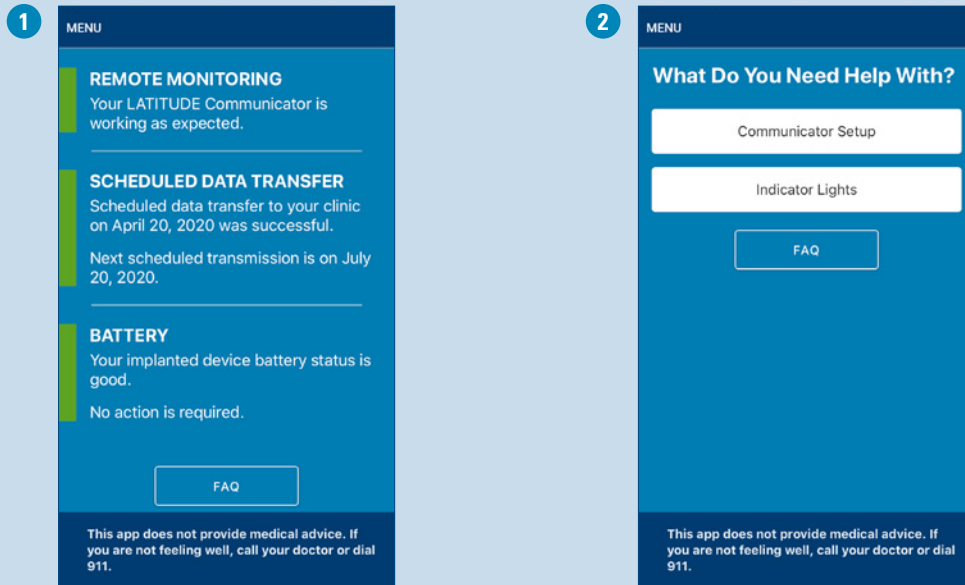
1

MENU

REMOTE MONITORING
Your LATITUDE Communicator is working as expected.

SCHEDULED DATA TRANSFER
Scheduled data transfer to your clinic on April 20, 2020 was successful.

Next scheduled transmission is on July 20, 2020.

BATTERY
Your implanted device battery status is good.

No action is required.

FAQ

This app does not provide medical advice. If you are not feeling well, call your doctor or dial 911.

2

MENU

What Do You Need Help With?

Communicator Setup

Indicator Lights

FAQ

This app does not provide medical advice. If you are not feeling well, call your doctor or dial 911.